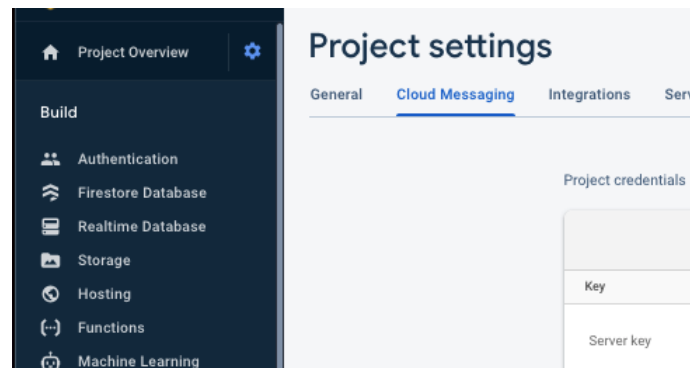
Project Overview

Build

Authentication

Firestore Database

Realtime Database

Storage

Hosting

Functions

Machine Learning

Project settings

General | Cloud Messaging | Integrations | Serv

Project credentials

Key

Server key